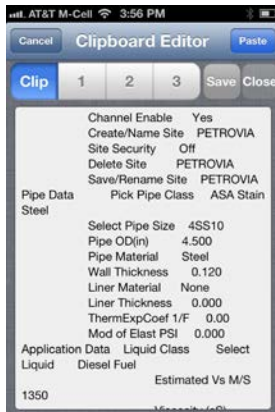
AT&T M-Cell 3:56 PM

Cancel Clipboard Editor Paste

Clip 1 2 3 Save Close

Channel Enable Yes
Create/Name Site PETROVIA
Site Security Off
Delete Site PETROVIA
Save/Rename Site PETROVIA
Pipe Data Pick Pipe Class ASA Stain Steel
Select Pipe Size 4SS10
Pipe OD(in) 4.500
Pipe Material Steel
Wall Thickness 0.120
Liner Material None
Liner Thickness 0.000
ThermExpCoef 1/F 0.00
Mod of Elast PSI 0.000
Application Data Liquid Class Select Liquid Diesel Fuel
Estimated Vs M/S 1350
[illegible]